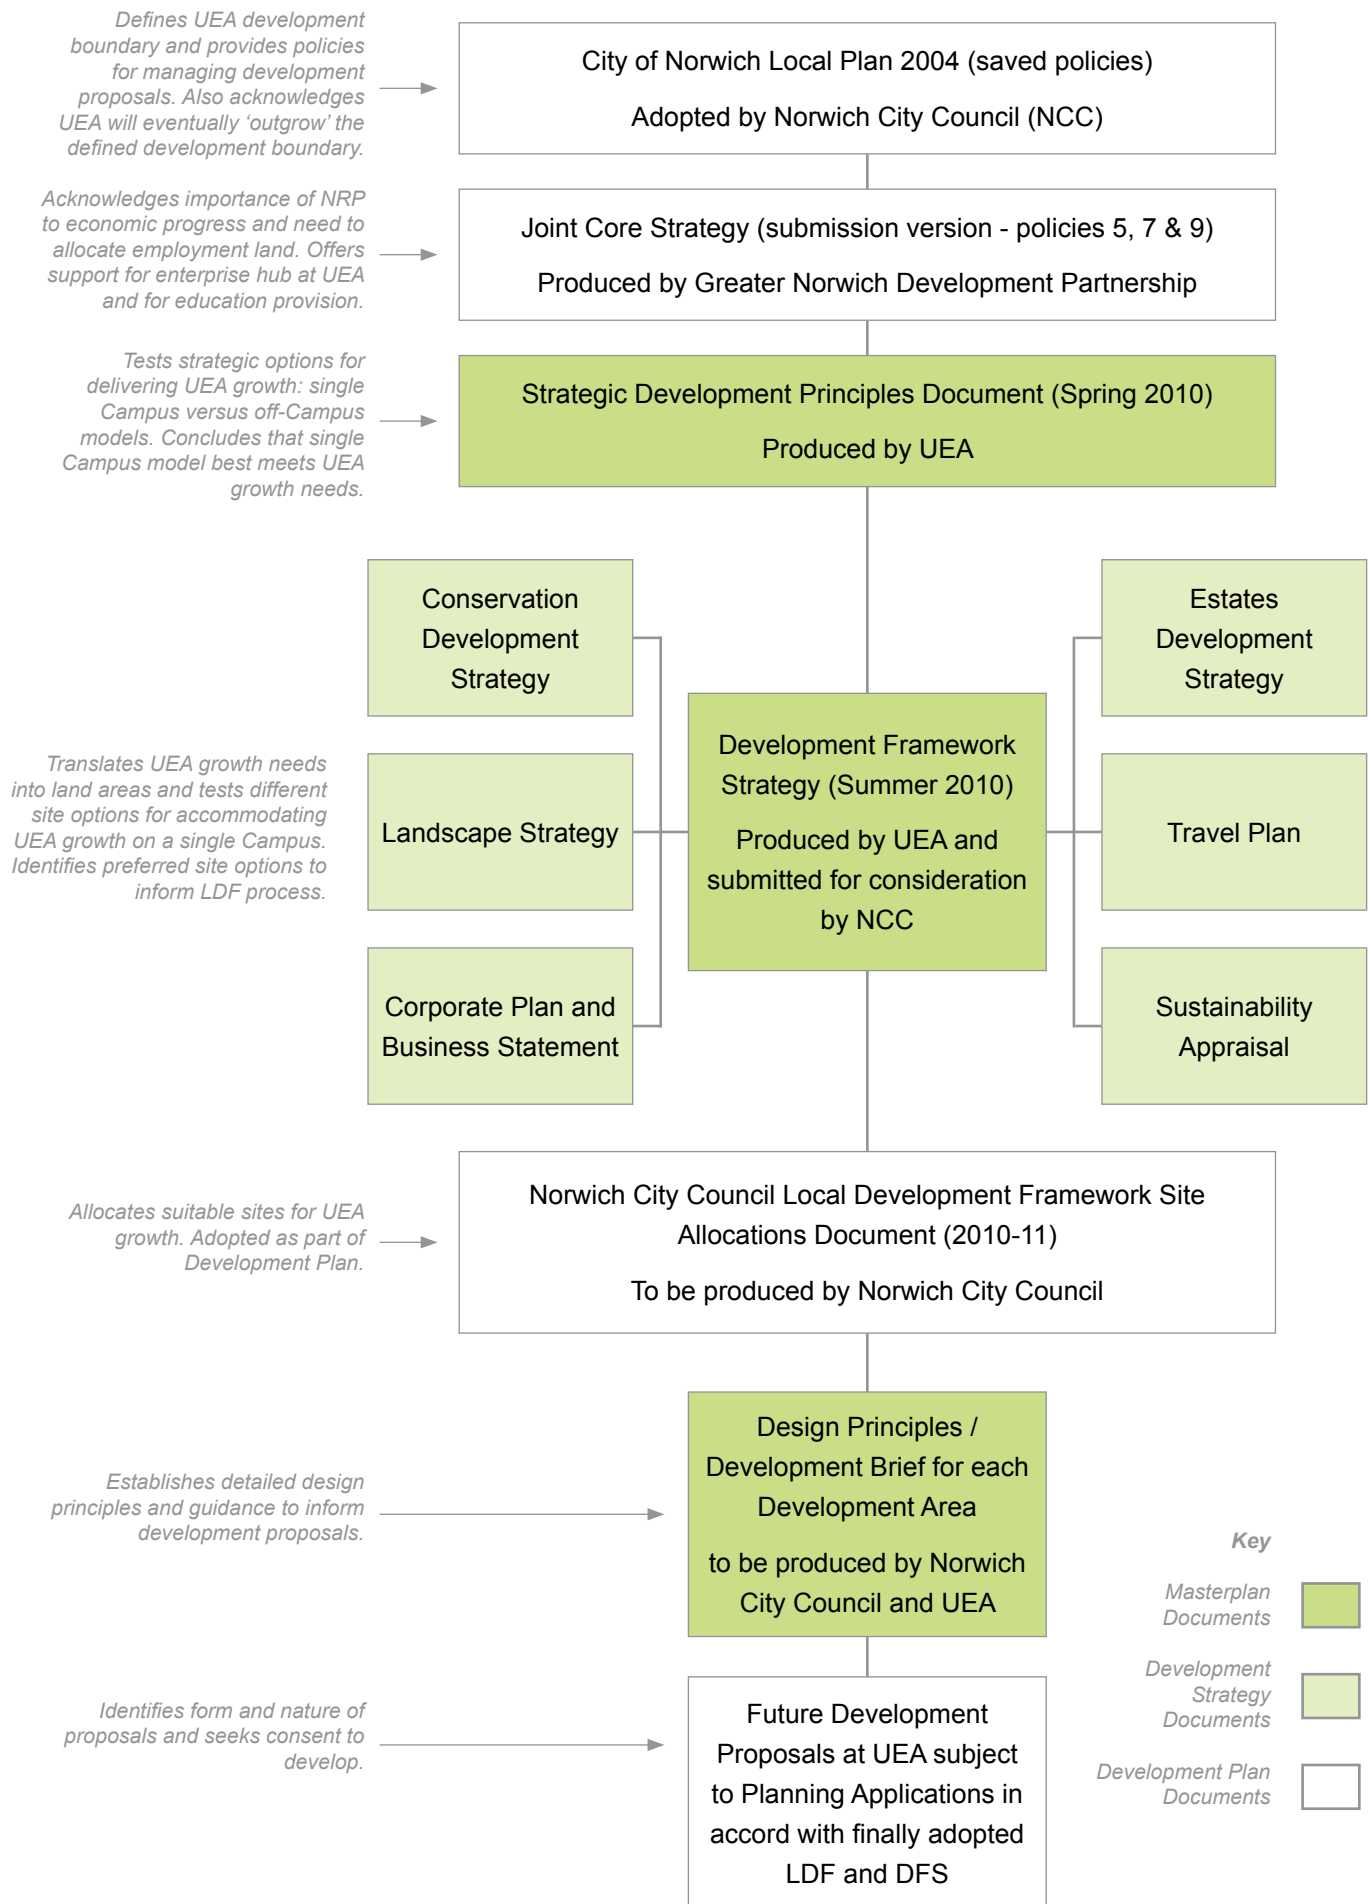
Defines UEA development boundary and provides policies for managing development proposals. Also acknowledges UEA will eventually 'outgrow' the defined development boundary.

City of Norwich Local Plan 2004 (saved policies)

Adopted by Norwich City Council (NCC)

Acknowledges importance of NRP to economic progress and need to allocate employment land. Offers support for enterprise hub at UEA and for education provision.

Joint Core Strategy (submission version - policies 5, 7 & 9)

Produced by Greater Norwich Development Partnership

Tests strategic options for delivering UEA growth: single Campus versus off-Campus models. Concludes that single Campus model best meets UEA growth needs.

Strategic Development Principles Document (Spring 2010)

Produced by UEA

Conservation Development Strategy

Estates Development Strategy

Translates UEA growth needs into land areas and tests different site options for accommodating UEA growth on a single Campus. Identifies preferred site options to inform LDF process.

Landscape Strategy

Development Framework Strategy (Summer 2010)

Produced by UEA and submitted for consideration by NCC

Travel Plan

Corporate Plan and Business Statement

Sustainability Appraisal

Allocates suitable sites for UEA growth. Adopted as part of Development Plan.

Norwich City Council Local Development Framework Site Allocations Document (2010-11)

To be produced by Norwich City Council

Establishes detailed design principles and guidance to inform development proposals.

Design Principles / Development Brief for each Development Area

to be produced by Norwich City Council and UEA

Key

Masterplan Documents

Development Strategy Documents

Development Plan Documents

Identifies form and nature of proposals and seeks consent to develop.

Future Development Proposals at UEA subject to Planning Applications in accord with finally adopted LDF and DFS